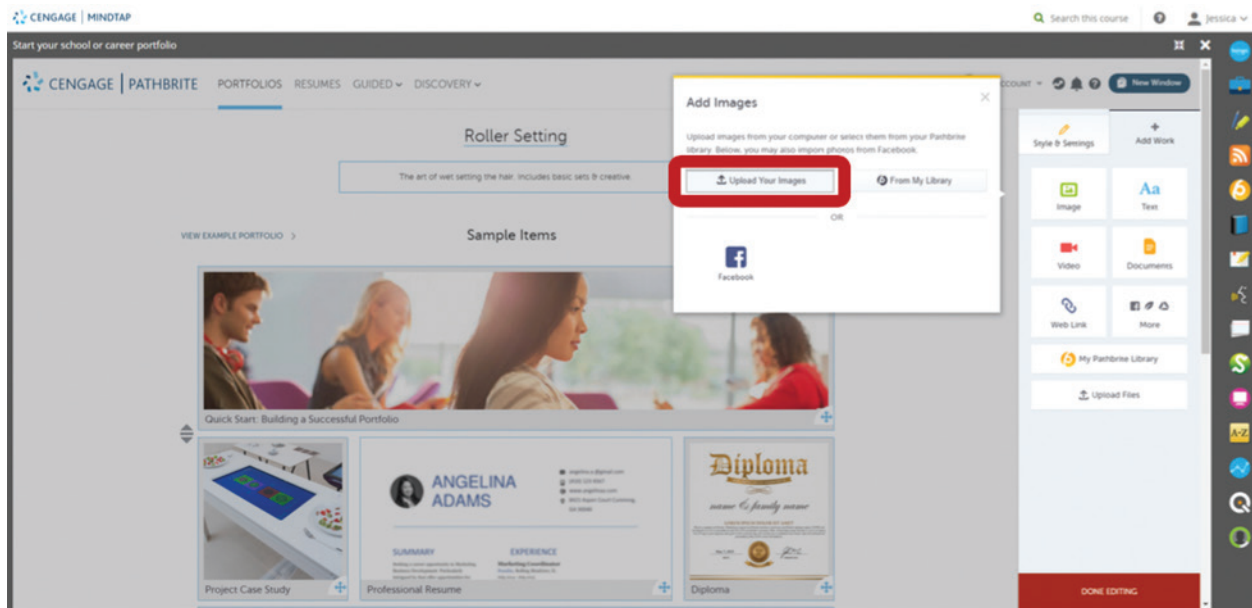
CENGAGE | MINDTAP

Search this course

Jessica

Start your school or career portfolio

CENGAGE | PATHBRITE PORTFOLIOS RESUMES GUIDED DISCOVERY

ACCOUNT

New Window

Roller Setting

The art of wet setting the hair. Includes basic sets & creative.

VIEW EXAMPLE PORTFOLIO >

Sample Items

Quick Start: Building a Successful Portfolio

Project Case Study

ANGELINA ADAMS

SUMMARY

EXPERIENCE

Professional Resume

Diploma

name & family name

Diploma

Add Images

Upload images from your computer or select them from your Pathbrite library. Below, you may also import photos from Facebook.

Upload Your Images

From My Library

OR

Facebook

Style & Settings

Add Work

Image

Text

Video

Documents

Web Link

More

My Pathbrite Library

Upload Files

DONE EDITING